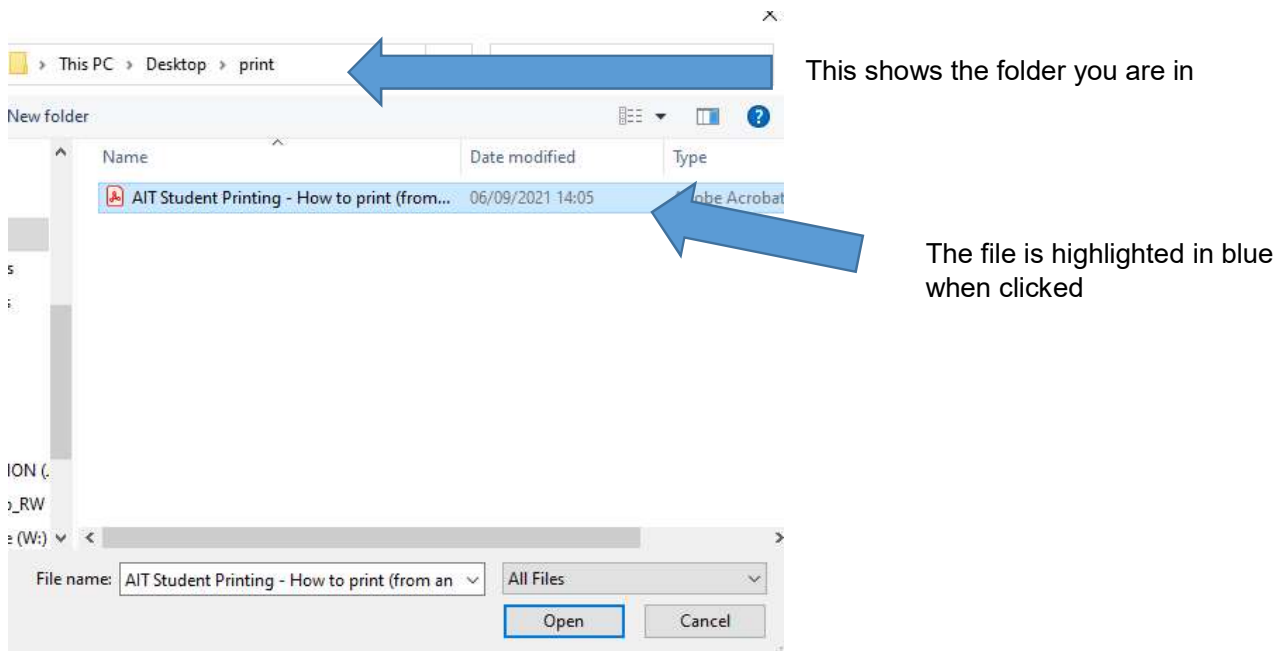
×

This PC › Desktop › print

This shows the folder you are in

New folder

Name

Date modified

Type

AIT Student Printing - How to print (from...

06/09/2021 14:05

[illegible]obe Acrobat

The file is highlighted in blue when clicked

s

ION (.

_RW

(W:)

File name: AIT Student Printing - How to print (from an

All Files

Open

Cancel